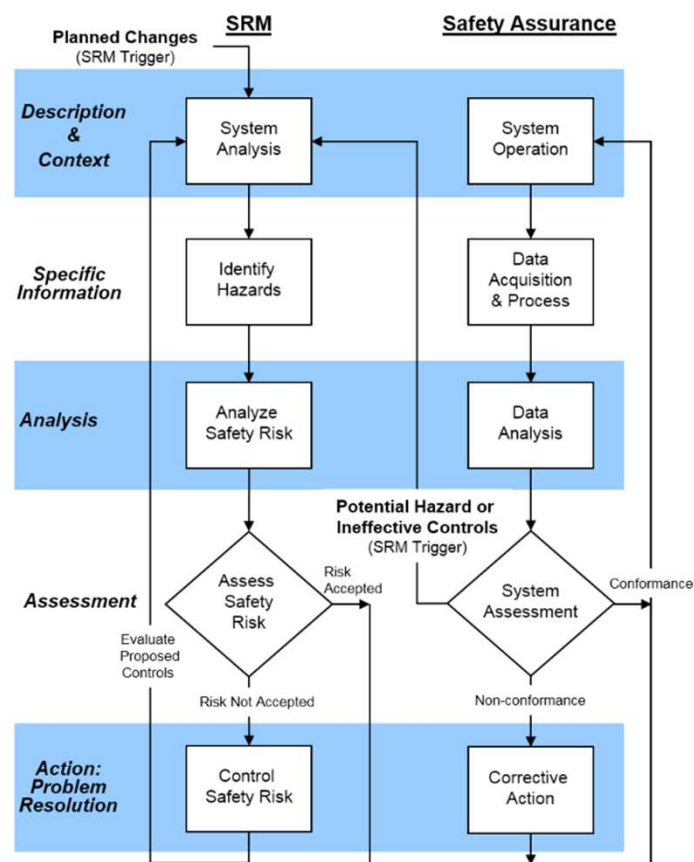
SRM

Safety Assurance

Planned Changes
(SRM Trigger)

Description & Context

System Analysis

System Operation

Specific Information

Identify Hazards

Data Acquisition & Process

Analysis

Analyze Safety Risk

Data Analysis

Potential Hazard or Ineffective Controls
(SRM Trigger)

Assessment

Assess Safety Risk

Risk Accepted

System Assessment

Conformance

Evaluate Proposed Controls

Risk Not Accepted

Non-conformance

Action: Problem Resolution

Control Safety Risk

Corrective Action